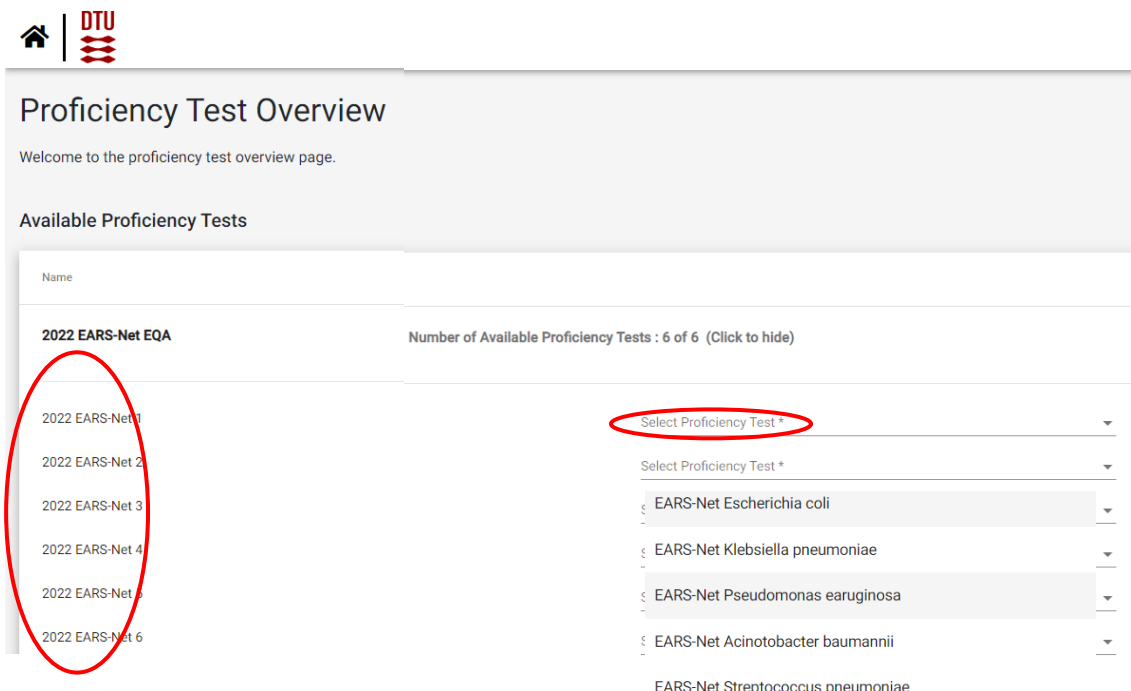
DTU

Proficiency Test Overview

Welcome to the proficiency test overview page.

Available Proficiency Tests

Name

2022 EARS-Net EQA

Number of Available Proficiency Tests : 6 of 6 (Click to hide)

2022 EARS-Net 1

2022 EARS-Net 2

2022 EARS-Net 3

2022 EARS-Net 4

2022 EARS-Net 5

2022 EARS-Net 6

Select Proficiency Test *

Select Proficiency Test *

EARS-Net Escherichia coli

EARS-Net Klebsiella pneumoniae

EARS-Net Pseudomonas earuginosa

EARS-Net Acinotobacter baumannii

EARS-Net Streptococcus pneumoniae